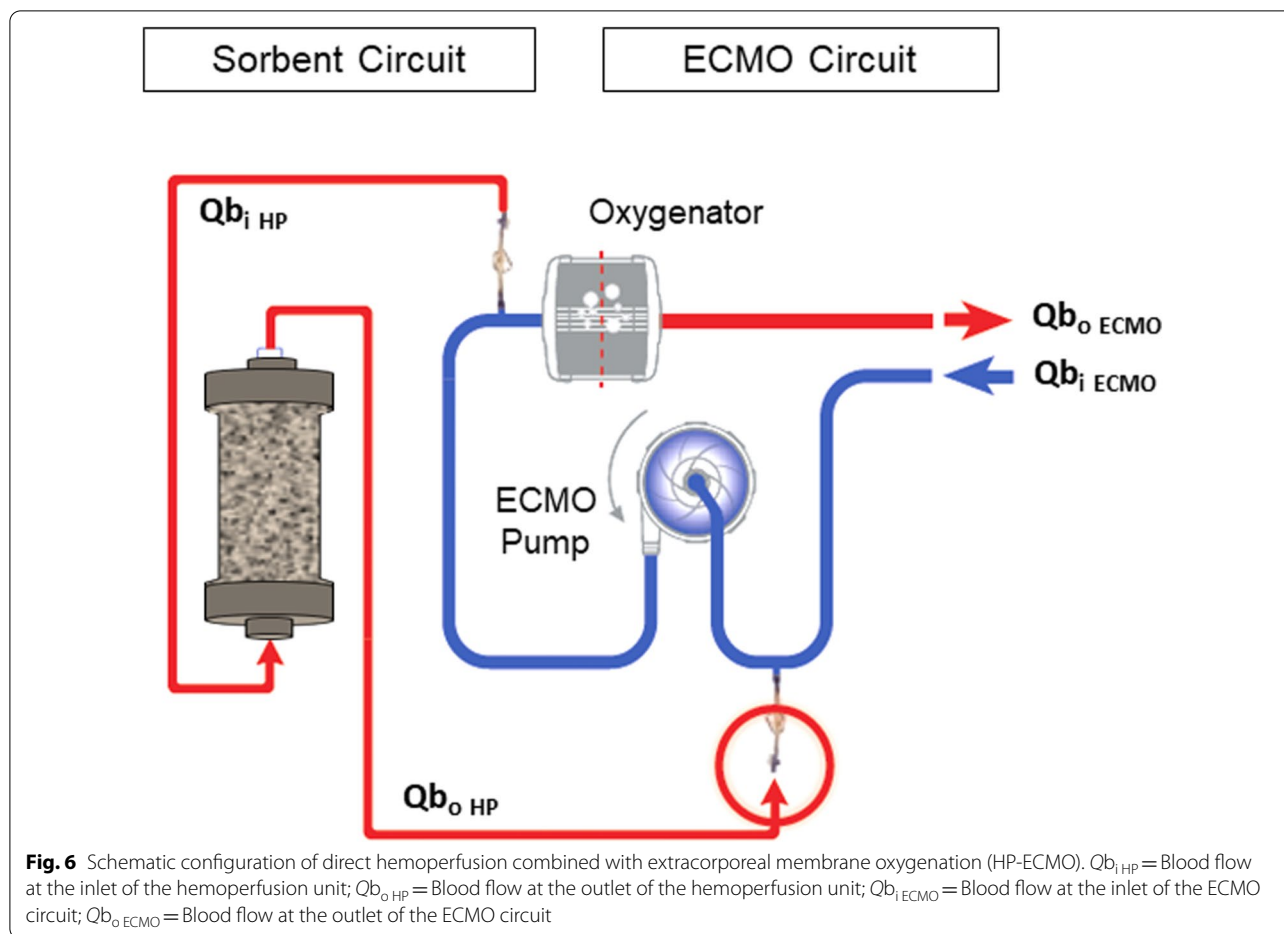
Sorbent Circuit

ECMO Circuit

$Qb_{i\ HP}$

Oxygenator

$Qb_{o\ ECMO}$

$Qb_{i\ ECMO}$

ECMO Pump

$Qb_{o\ HP}$

**Fig. 6** Schematic configuration of direct hemoperfusion combined with extracorporeal membrane oxygenation (HP-ECMO). $Qb_{i\ HP}$ = Blood flow at the inlet of the hemoperfusion unit; $Qb_{o\ HP}$ = Blood flow at the outlet of the hemoperfusion unit; $Qb_{i\ ECMO}$ = Blood flow at the inlet of the ECMO circuit; $Qb_{o\ ECMO}$ = Blood flow at the outlet of the ECMO circuit